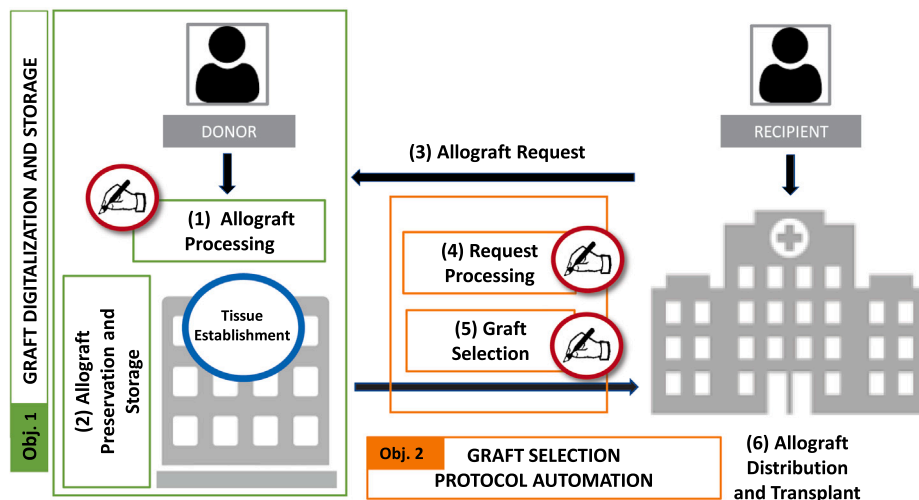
GRAFT DIGITALIZATION AND STORAGE

Obj. 1

DONOR

(1) Allograft Processing

(2) Allograft Preservation and Storage

Tissue Establishment

(3) Allograft Request

RECIPIENT

(4) Request Processing

(5) Graft Selection

Obj. 2

GRAFT SELECTION PROTOCOL AUTOMATION

(6) Allograft Distribution and Transplant